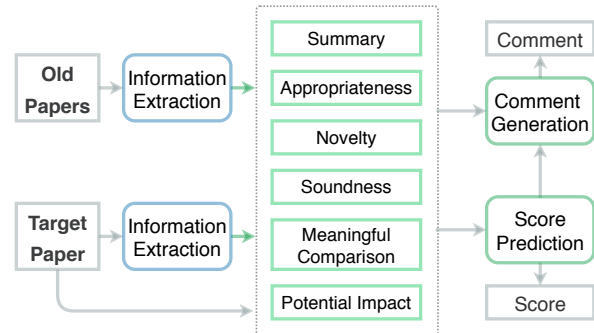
Old Papers

Information Extraction

Target Paper

Information Extraction

Summary

Appropriateness

Novelty

Soundness

Meaningful Comparison

Potential Impact

Comment

Comment Generation

Score Prediction

Score